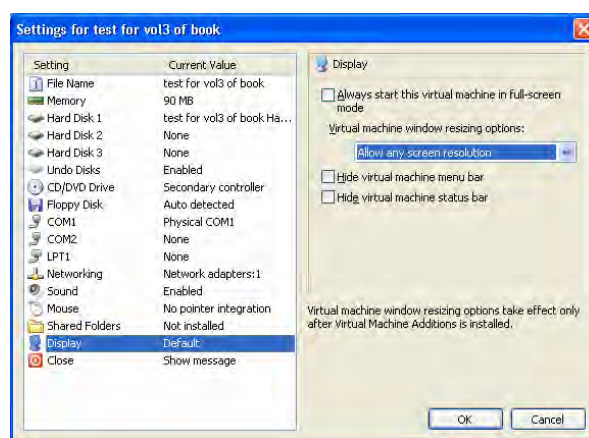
Settings for test for vol3 of book

| Setting | Current Value |
|---|---|
| File Name | test for vol3 of book |
| Memory | 90 MB |
| Hard Disk 1 | test for vol3 of book Ha... |
| Hard Disk 2 | None |
| Hard Disk 3 | None |
| Undo Disks | Enabled |
| CD/DVD Drive | Secondary controller |
| Floppy Disk | Auto detected |
| COM1 | Physical COM1 |
| COM2 | None |
| LPT1 | None |
| Networking | Network adapters:1 |
| Sound | Enabled |
| Mouse | No pointer integration |
| Shared Folders | Not installed |
| Display | Default |
| Close | Show message |

Display

Always start this virtual machine in full-screen mode

Virtual machine window resizing options:

Allow any screen resolution

Hide virtual machine menu bar

Hide virtual machine status bar

Virtual machine window resizing options take effect only after Virtual Machine Additions is installed.

OK

Cancel